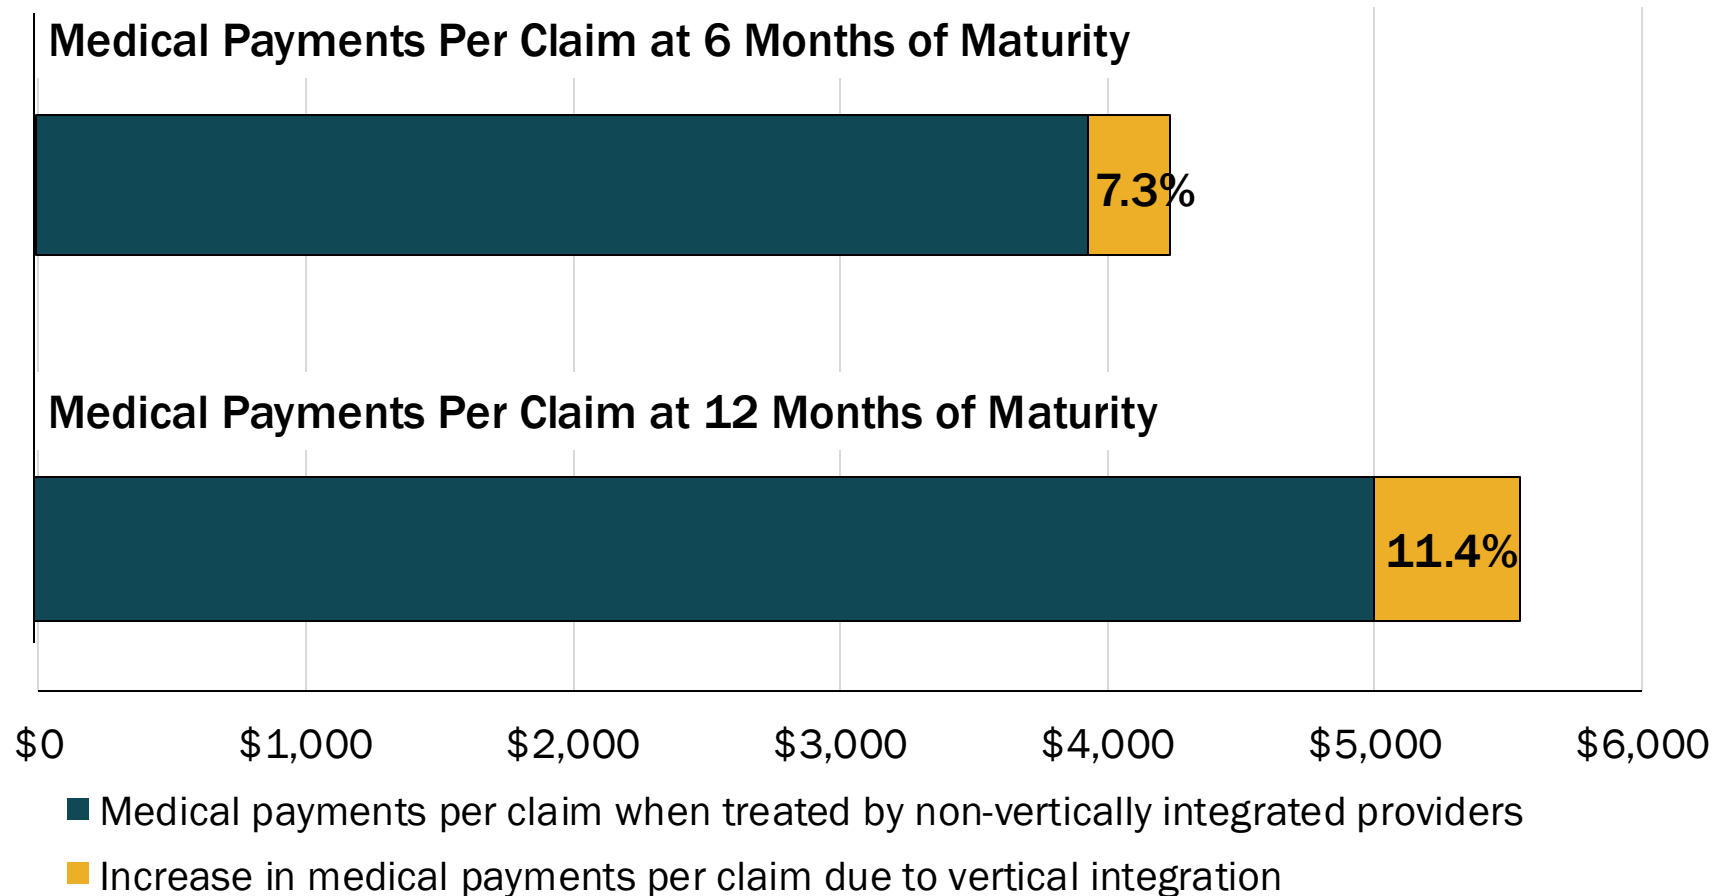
Medical Payments Per Claim at 6 Months of Maturity

7.3%

Medical Payments Per Claim at 12 Months of Maturity

11.4%

$0 $1,000 $2,000 $3,000 $4,000 $5,000 $6,000

Medical payments per claim when treated by non-vertically integrated providers

Increase in medical payments per claim due to vertical integration